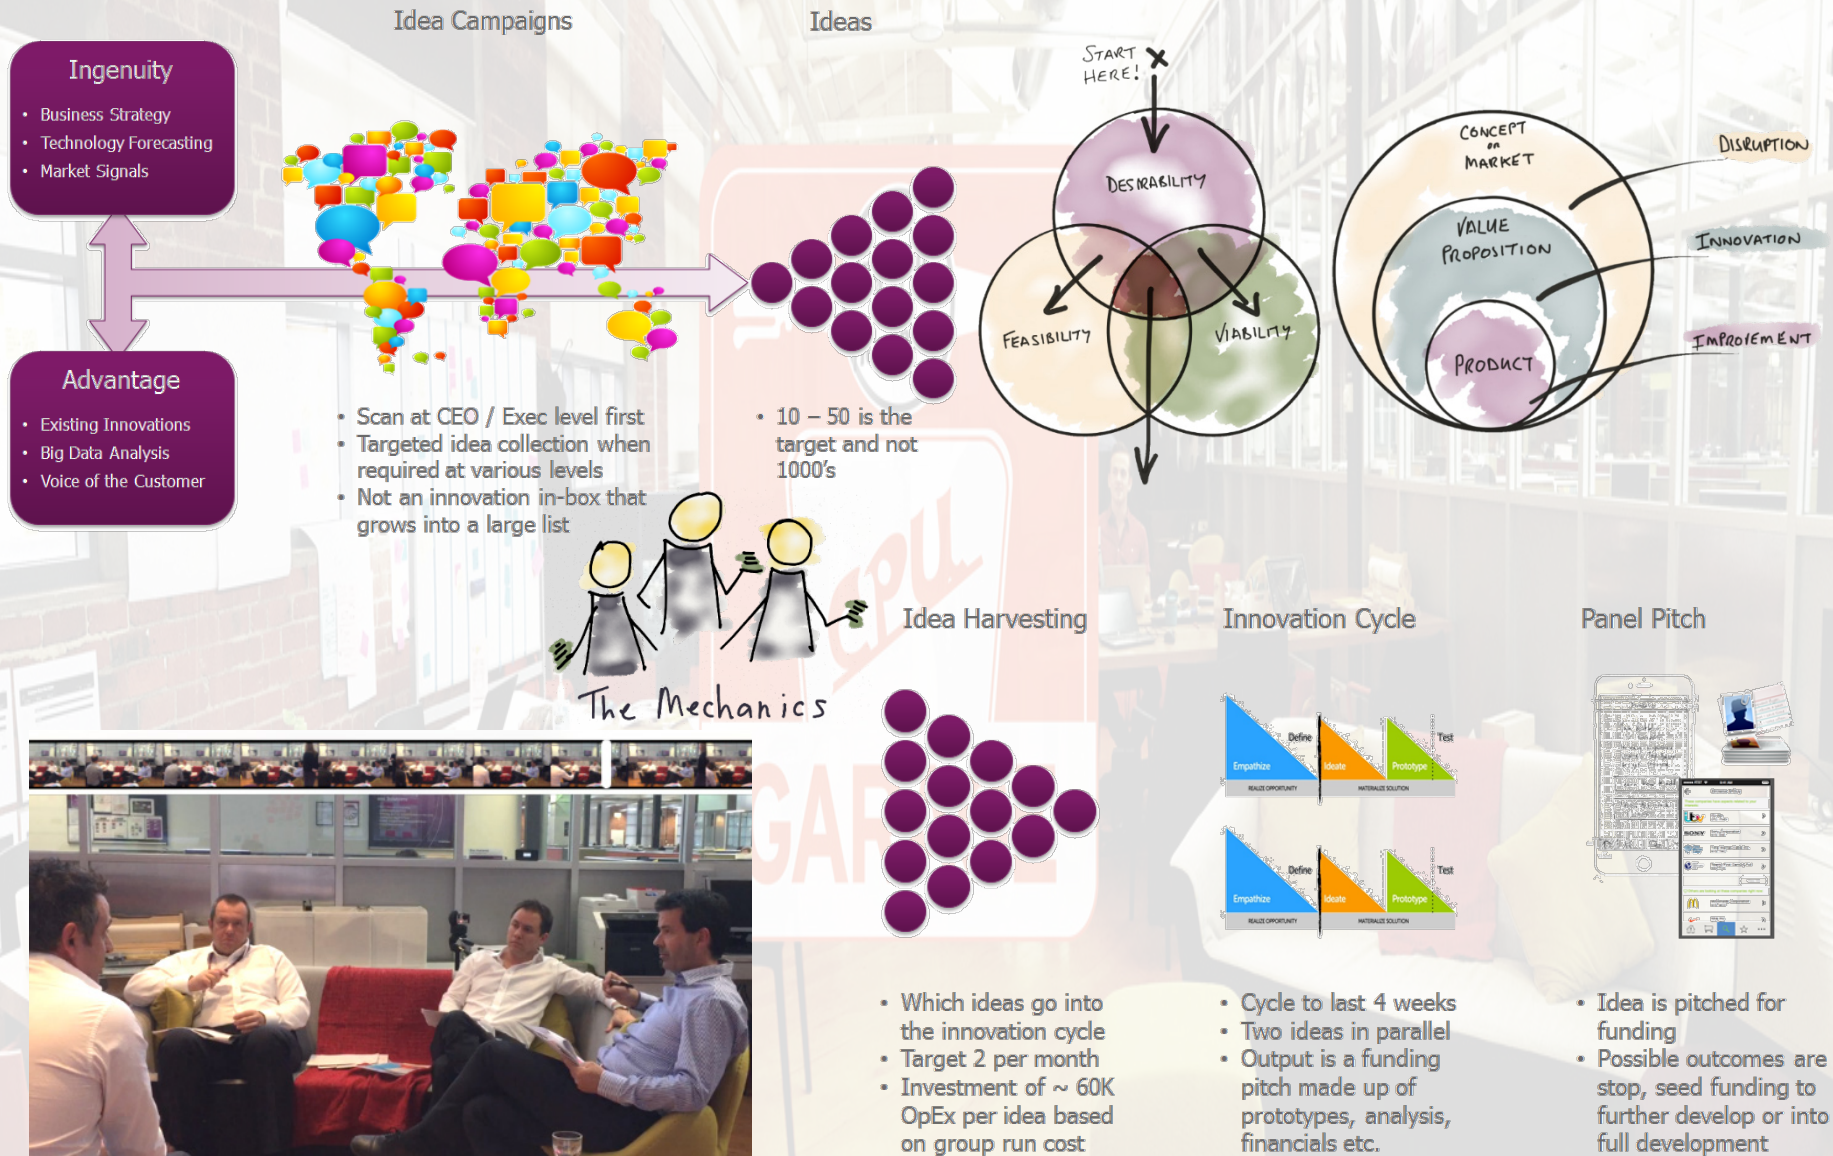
Idea Campaigns

Ideas

Ingenuity
- Business Strategy
- Technology Forecasting
- Market Signals

Advantage
- Existing Innovations
- Big Data Analysis
- Voice of the Customer

- Scan at CEO / Exec level first
- Targeted idea collection when required at various levels
- Not an innovation in-box that grows into a large list

- 10 – 50 is the target and not 1000's

START HERE!

DESIRABILITY
FEASIBILITY
VIABILITY

CONCEPT ON MARKET
VALUE PROPOSITION
PRODUCT

DISRUPTION
INNOVATION
IMPROVEMENT

The Mechanics

Idea Harvesting

Innovation Cycle

Panel Pitch

Empathize Define Ideate Prototype Test
REALIZE OPPORTUNITY MATERIALIZE SOLUTION

Empathize Define Ideate Prototype Test
REALIZE OPPORTUNITY MATERIALIZE SOLUTION

- Which ideas go into the innovation cycle
- Target 2 per month
- Investment of ~ 60K OpEx per idea based on group run cost

- Cycle to last 4 weeks
- Two ideas in parallel
- Output is a funding pitch made up of prototypes, analysis, financials etc.

- Idea is pitched for funding
- Possible outcomes are stop, seed funding to further develop or into full development